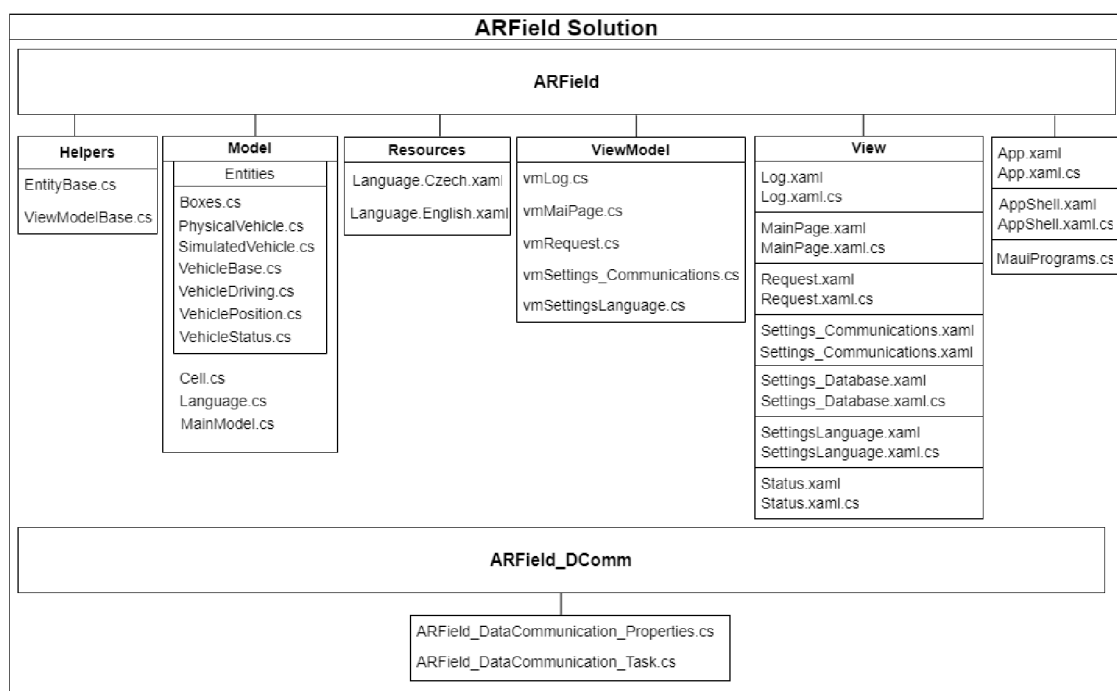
ARField Solution

ARField

Helpers
EntityBase.cs
ViewModelBase.cs

Model
Entities
Boxes.cs
PhysicalVehicle.cs
SimulatedVehicle.cs
VehicleBase.cs
VehicleDriving.cs
VehiclePosition.cs
VehicleStatus.cs
Cell.cs
Language.cs
MainModel.cs

Resources
Language.Czech.xaml
Language.English.xaml

ViewModel
vmLog.cs
vmMaiPage.cs
vmRequest.cs
vmSettings_Communications.cs
vmSettingsLanguage.cs

View
Log.xaml
Log.xaml.cs
MainPage.xaml
MainPage.xaml.cs
Request.xaml
Request.xaml.cs
Settings_Communications.xaml
Settings_Communications.xaml
Settings_Database.xaml
Settings_Database.xaml.cs
SettingsLanguage.xaml
SettingsLanguage.xaml.cs
Status.xaml
Status.xaml.cs

App.xaml
App.xaml.cs
AppShell.xaml
AppShell.xaml.cs
MauiPrograms.cs

ARField_DComm

ARField_DataCommunication_Properties.cs
ARField_DataCommunication_Task.cs